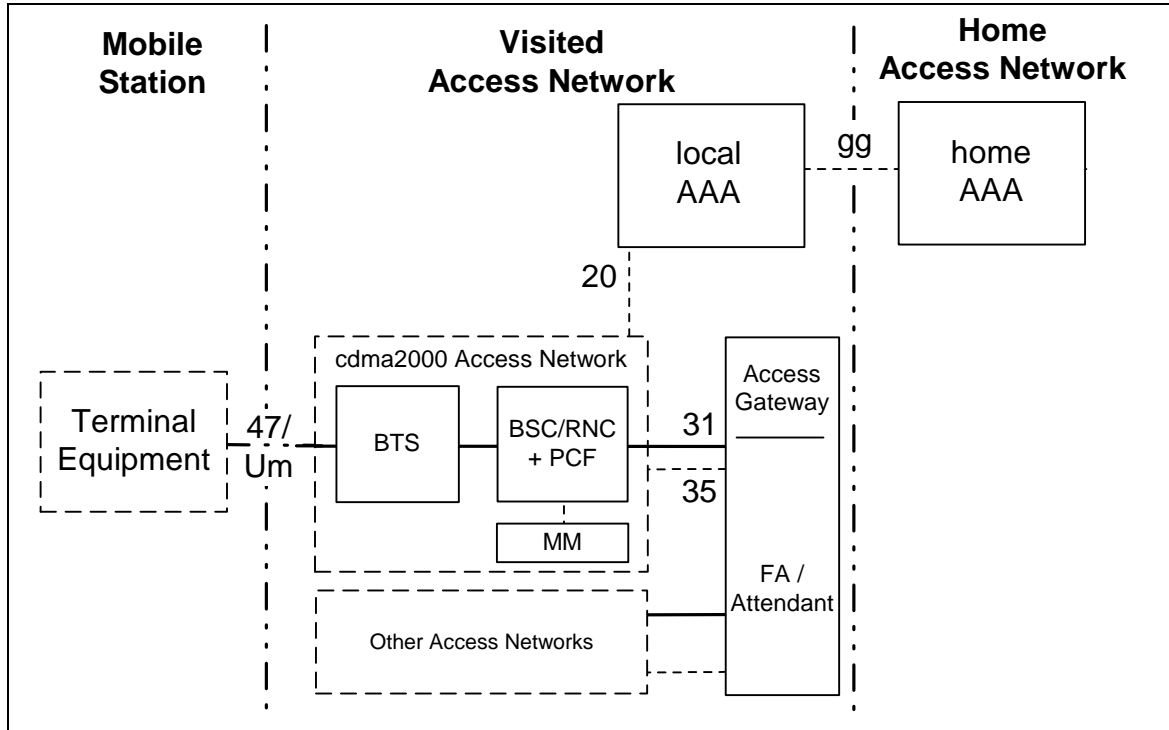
Mobile Station

Visited Access Network

Home Access Network

local AAA

gg

home AAA

20

cdma2000 Access Network

Terminal Equipment

47/ Um

BTS

BSC/RNC + PCF

MM

31

35

Access Gateway

FA / Attendant

Other Access Networks